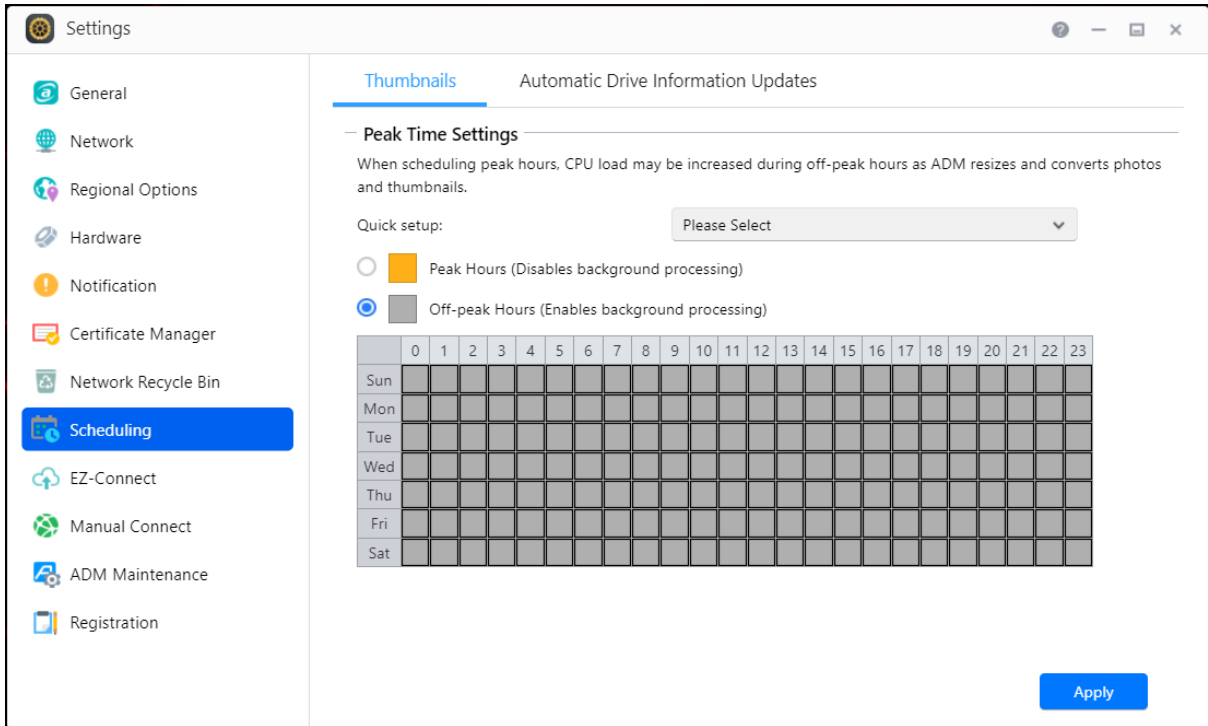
Settings

General
Network
Regional Options
Hardware
Notification
Certificate Manager
Network Recycle Bin
Scheduling
EZ-Connect
Manual Connect
ADM Maintenance
Registration

Thumbnails | Automatic Drive Information Updates

Peak Time Settings

When scheduling peak hours, CPU load may be increased during off-peak hours as ADM resizes and converts photos and thumbnails.

Quick setup: Please Select

Peak Hours (Disables background processing)

Off-peak Hours (Enables background processing)

| | 0 | 1 | 2 | 3 | 4 | 5 | 6 | 7 | 8 | 9 | 10 | 11 | 12 | 13 | 14 | 15 | 16 | 17 | 18 | 19 | 20 | 21 | 22 | 23 |
|---|---|---|---|---|---|---|---|---|---|---|---|---|---|---|---|---|---|---|---|---|---|---|---|---|
| Sun | | | | | | | | | | | | | | | | | | | | | | | | |
| Mon | | | | | | | | | | | | | | | | | | | | | | | | |
| Tue | | | | | | | | | | | | | | | | | | | | | | | | |
| Wed | | | | | | | | | | | | | | | | | | | | | | | | |
| Thu | | | | | | | | | | | | | | | | | | | | | | | | |
| Fri | | | | | | | | | | | | | | | | | | | | | | | | |
| Sat | | | | | | | | | | | | | | | | | | | | | | | | |

Apply